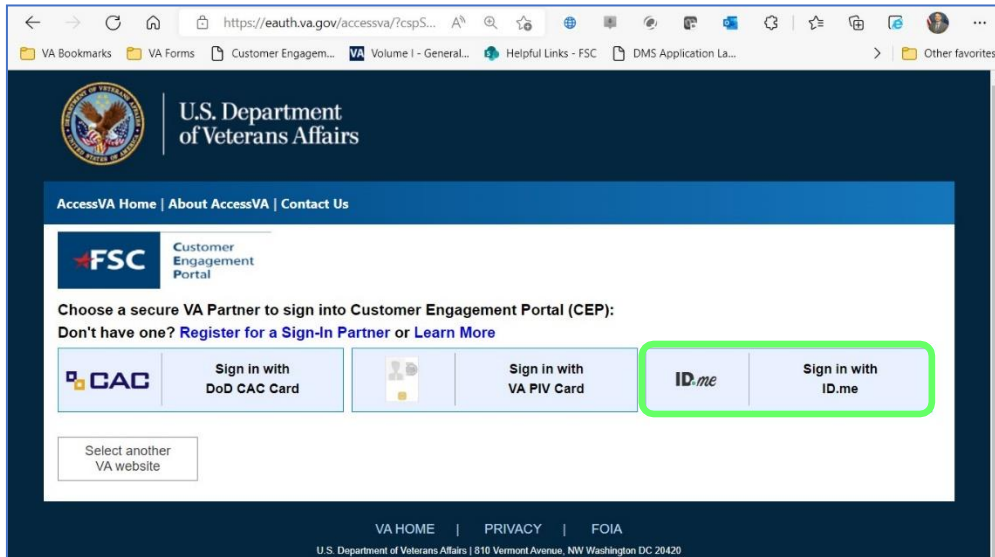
https://eauth.va.gov/accessva/?cspS...

VA Bookmarks | VA Forms | Customer Engagem... | VA Volume I - General... | Helpful Links - FSC | DMS Application La... | Other favorites

U.S. Department of Veterans Affairs

AccessVA Home | About AccessVA | Contact Us

FSC Customer Engagement Portal

Choose a secure VA Partner to sign into Customer Engagement Portal (CEP):
Don't have one? Register for a Sign-In Partner or Learn More

CAC Sign in with DoD CAC Card

Sign in with VA PIV Card

ID.me Sign in with ID.me

Select another VA website

VA HOME | PRIVACY | FOIA

U.S. Department of Veterans Affairs | 810 Vermont Avenue, NW Washington DC 20420